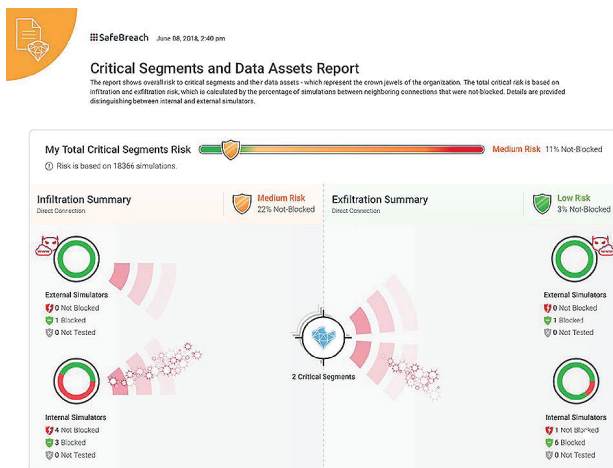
SafeBreach June 08, 2018, 2:40 pm

Critical Segments and Data Assets Report

The report shows overall risk to critical segments and their data assets - which represent the crown jewels of the organization. The total critical risk is based on infiltration and exfiltration risk, which is calculated by the percentage of simulations between neighboring connections that were not blocked. Details are provided distinguishing between internal and external simulators.

My Total Critical Segments Risk

Medium Risk 11% Not-Blocked

Risk is based on 18366 simulations.

Infiltration Summary
Direct Connection

Medium Risk
22% Not-Blocked

Exfiltration Summary
Direct Connection

Low Risk
3% Not-Blocked

External Simulators
0 Not Blocked
1 Blocked
0 Not Tested

External Simulators
0 Not Blocked
1 Blocked
0 Not Tested

2 Critical Segments

Internal Simulators
4 Not Blocked
3 Blocked
0 Not Tested

Internal Simulators
1 Not Blocked
6 Blocked
0 Not Tested